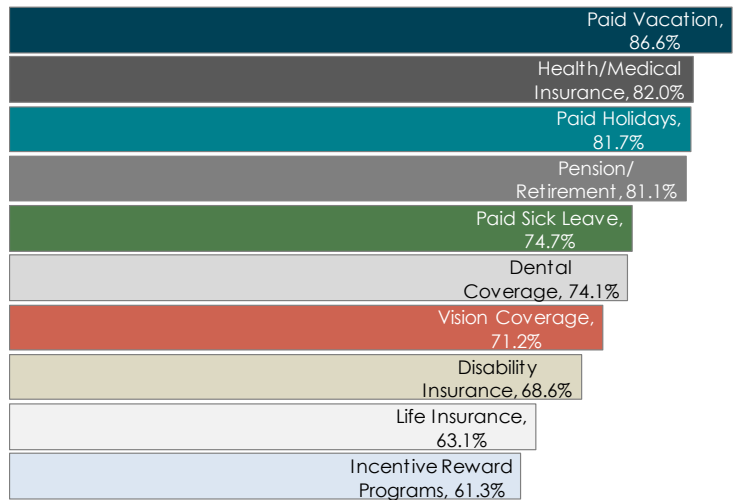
Paid Vacation, 86.6%

Health/Medical Insurance, 82.0%

Paid Holidays, 81.7%

Pension/ Retirement, 81.1%

Paid Sick Leave, 74.7%

Dental Coverage, 74.1%

Vision Coverage, 71.2%

Disability Insurance, 68.6%

Life Insurance, 63.1%

Incentive Reward Programs, 61.3%